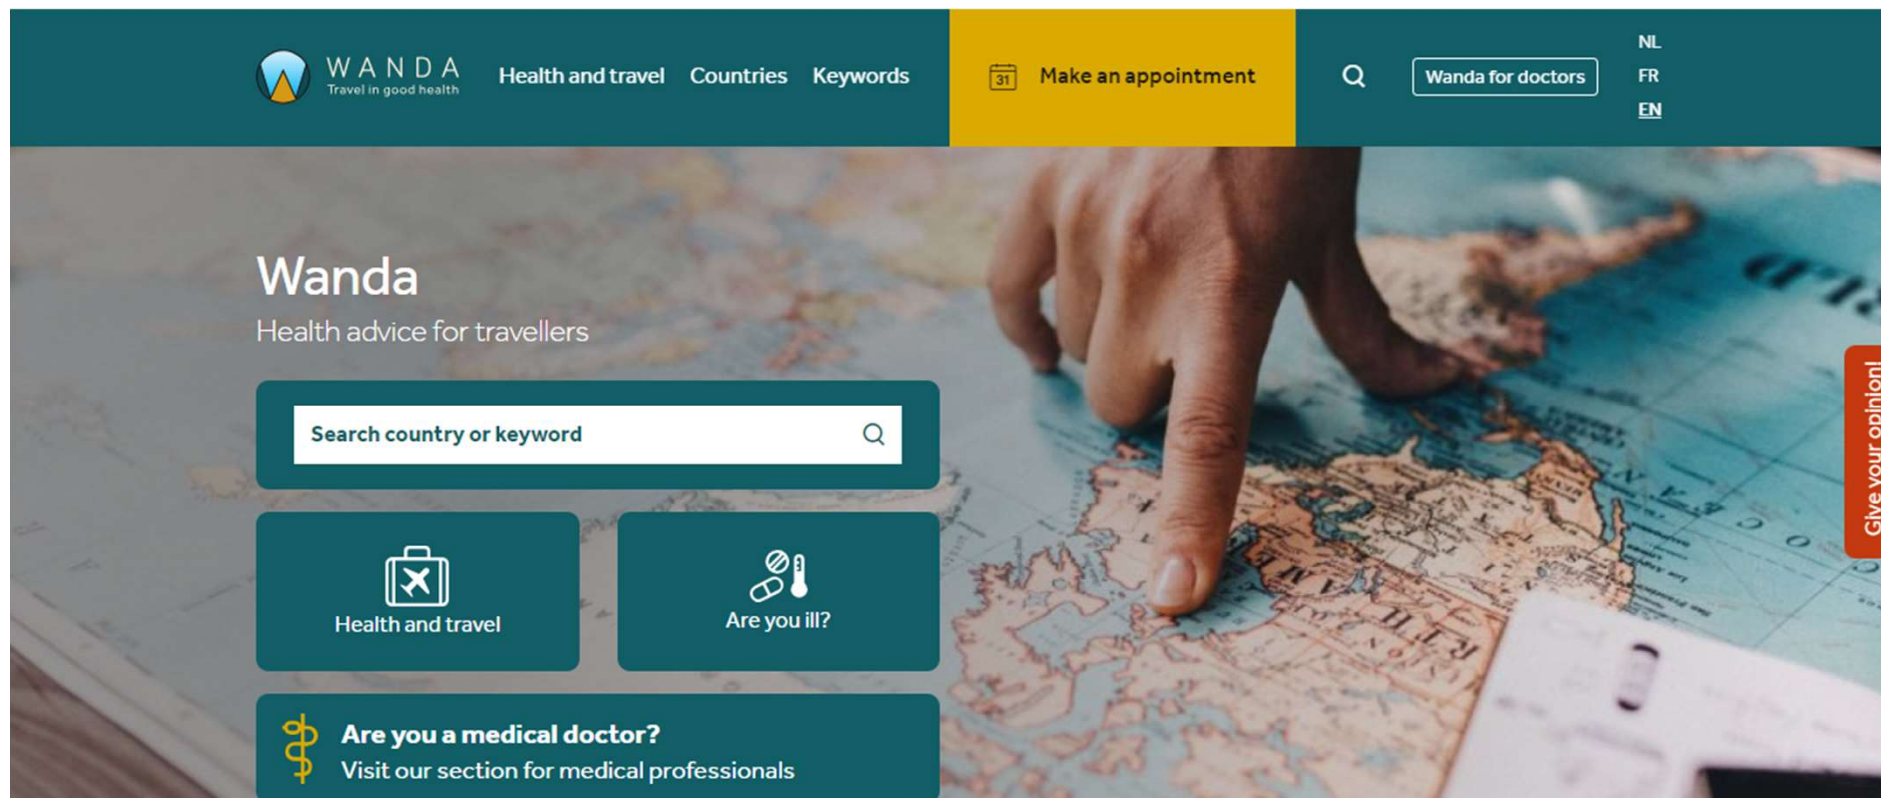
WANDA
Travel in good health

Health and travel Countries Keywords

31 Make an appointment

Wanda for doctors

NL
FR
EN

Wanda
Health advice for travellers

Search country or keyword

Health and travel

Are you ill?

Are you a medical doctor?
Visit our section for medical professionals

Give your opinion!